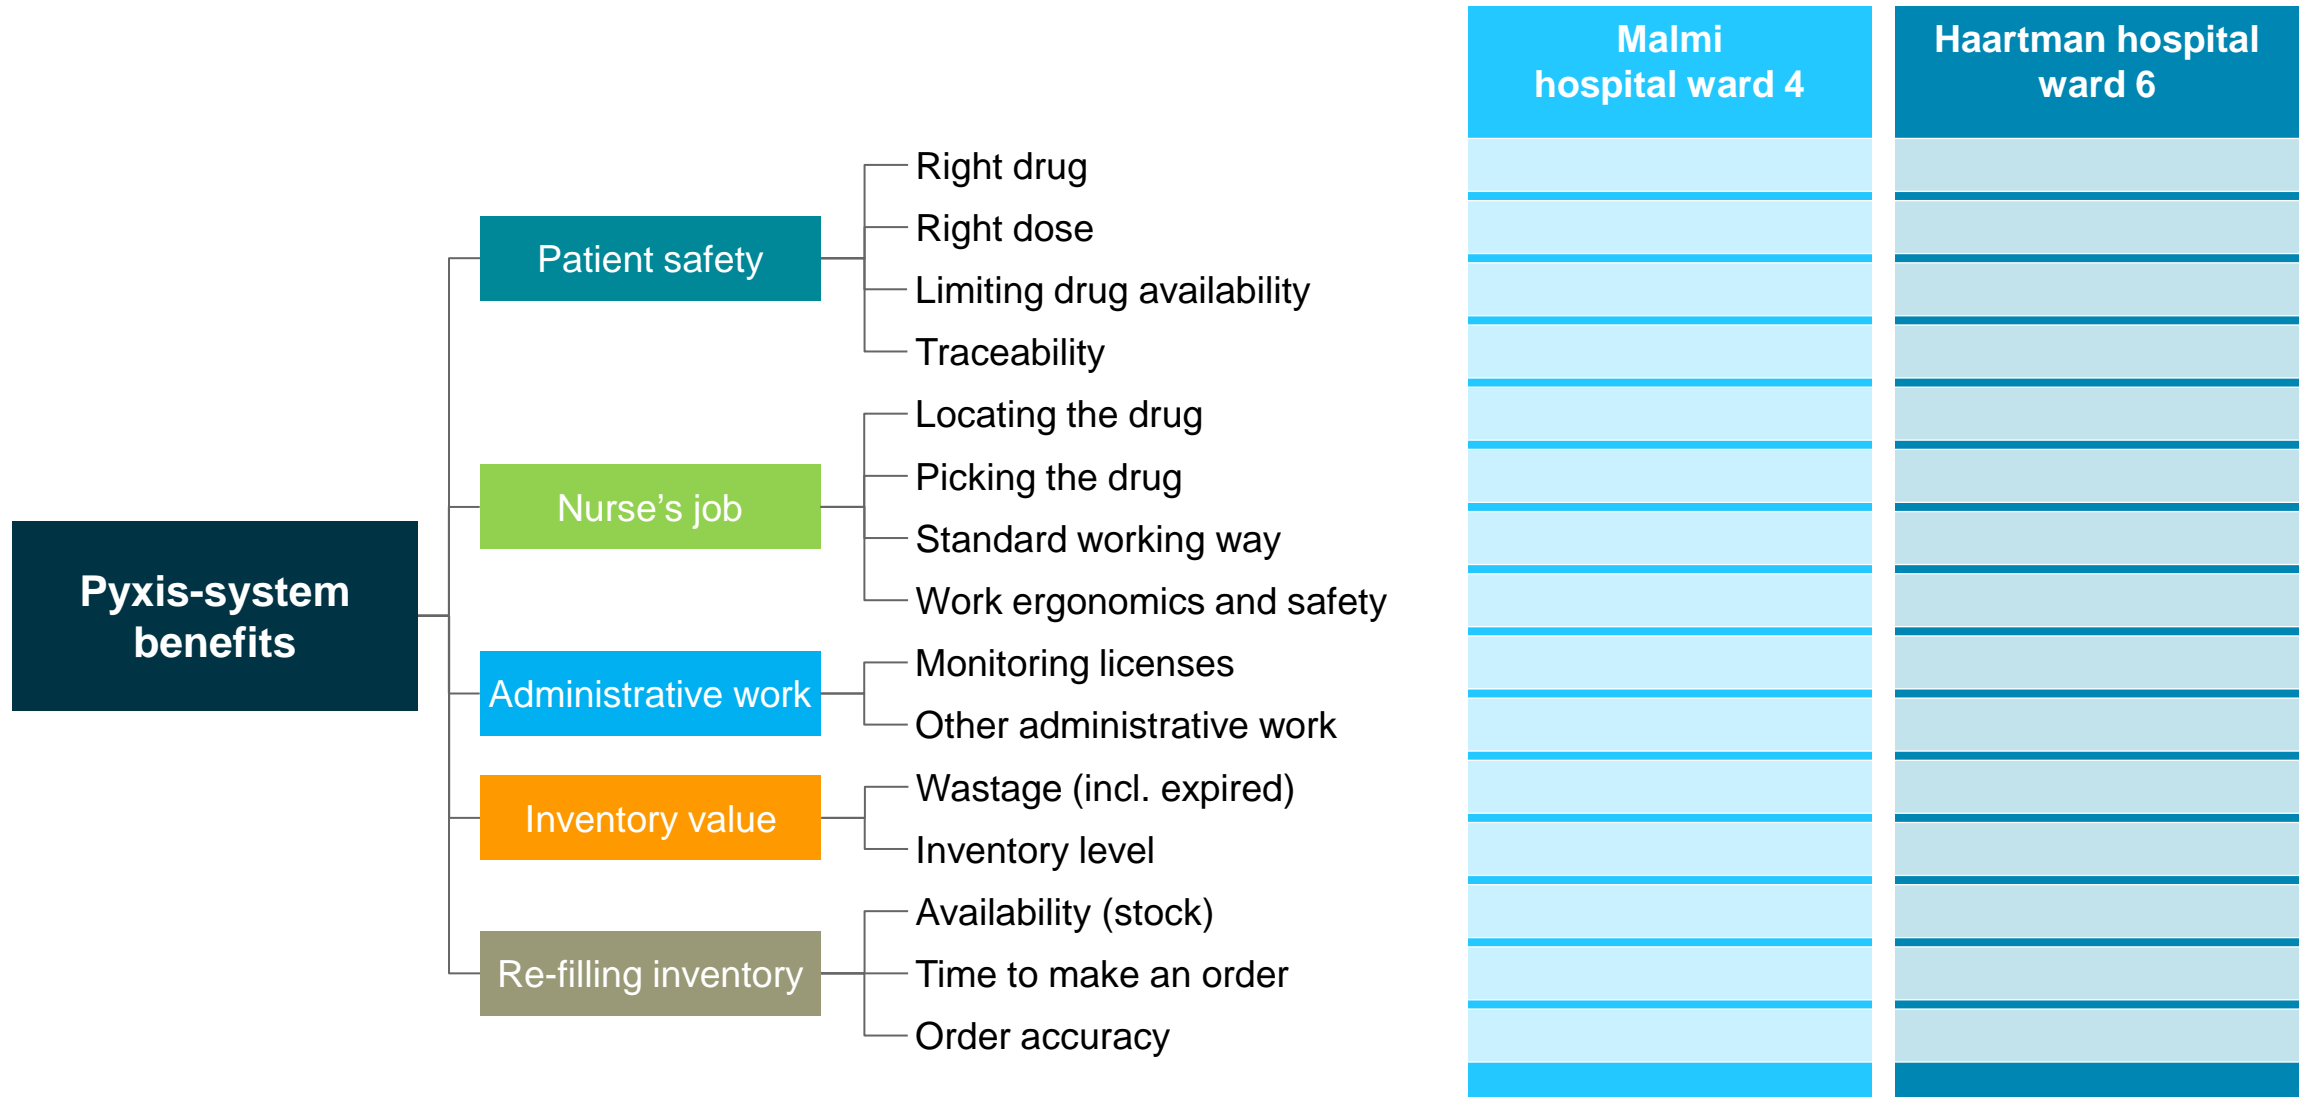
Malmi hospital ward 4

Haartman hospital ward 6

Pyxis-system benefits

Patient safety

Right drug

Right dose

Limiting drug availability

Traceability

Nurse’s job

Locating the drug

Picking the drug

Standard working way

Work ergonomics and safety

Administrative work

Monitoring licenses

Other administrative work

Inventory value

Wastage (incl. expired)

Inventory level

Re-filling inventory

Availability (stock)

Time to make an order

Order accuracy